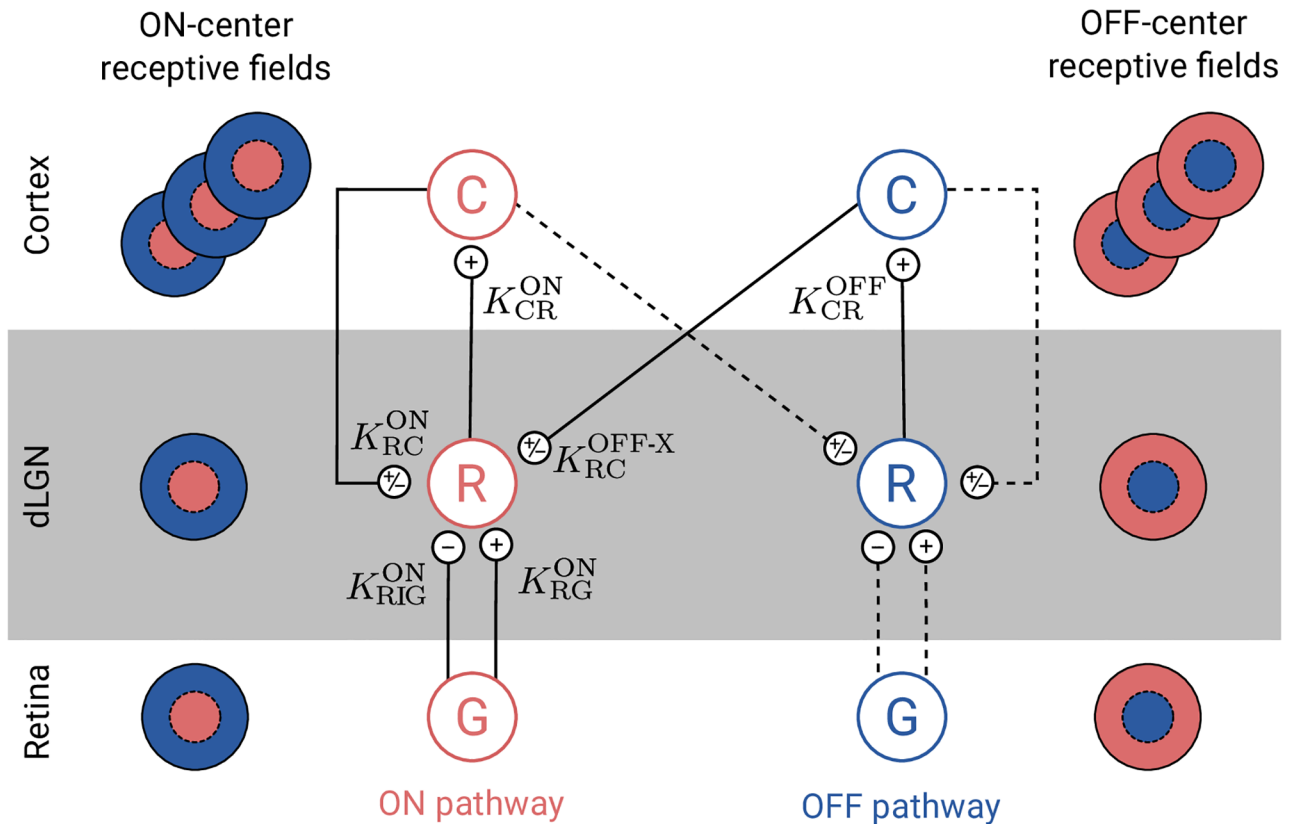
ON-center receptive fields

OFF-center receptive fields

Cortex

dLGN

Retina

C

C

+

$K_{\mathrm{CR}}^{\mathrm{ON}}$

+

$K_{\mathrm{CR}}^{\mathrm{OFF}}$

$K_{\mathrm{RC}}^{\mathrm{ON}}$

+/-

+/-

$K_{\mathrm{RC}}^{\mathrm{OFF\text{-}X}}$

+/-

+/-

R

R

−

+

−

+

$K_{\mathrm{RIG}}^{\mathrm{ON}}$

$K_{\mathrm{RG}}^{\mathrm{ON}}$

G

G

ON pathway

OFF pathway